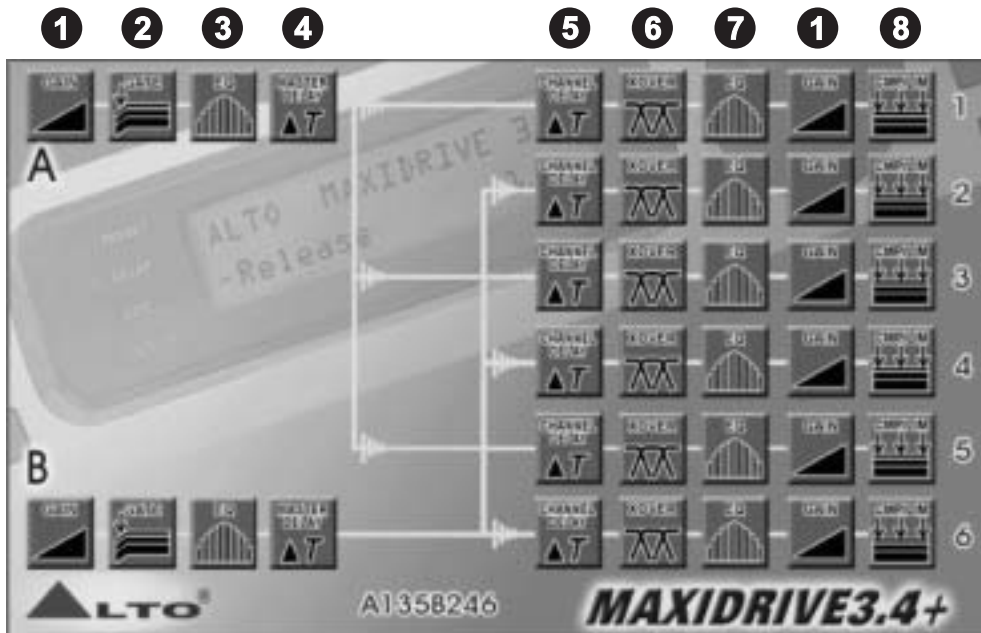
1 2 3 4 5 6 7 1 8

GAIN GATE EQ MASTER DELAY $\Delta T$

A

ALTO MAXIDRIVE 3.

-Release

CHANNEL DELAY $\Delta T$ XOVER EQ GAIN COMP/LIM 1

CHANNEL DELAY $\Delta T$ XOVER EQ GAIN COMP/LIM 2

CHANNEL DELAY $\Delta T$ XOVER EQ GAIN COMP/LIM 3

CHANNEL DELAY $\Delta T$ XOVER EQ GAIN COMP/LIM 4

CHANNEL DELAY $\Delta T$ XOVER EQ GAIN COMP/LIM 5

B

GAIN GATE EQ MASTER DELAY $\Delta T$

CHANNEL DELAY $\Delta T$ XOVER EQ GAIN COMP/LIM 6

ALTO®

A1358246

MAXIDRIVE3.4+